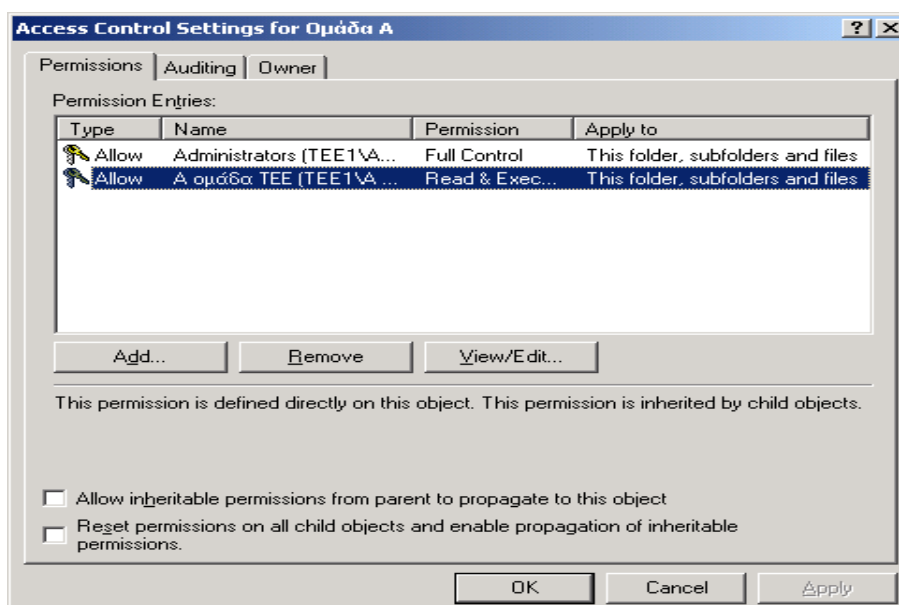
Access Control Settings for Ομάδα Α

?

Permissions | Auditing | Owner

Permission Entries:

| Type | Name | Permission | Apply to |
|---|---|---|---|
| Allow | Administrators (TEE1\A... | Full Control | This folder, subfolders and files |
| Allow | Α ομάδα ΤΕΕ (TEE1\A ... | Read & Exec... | This folder, subfolders and files |

Add... | Remove | View/Edit...

This permission is defined directly on this object. This permission is inherited by child objects.

Allow inheritable permissions from parent to propagate to this object

Reset permissions on all child objects and enable propagation of inheritable permissions.

OK | Cancel | Apply